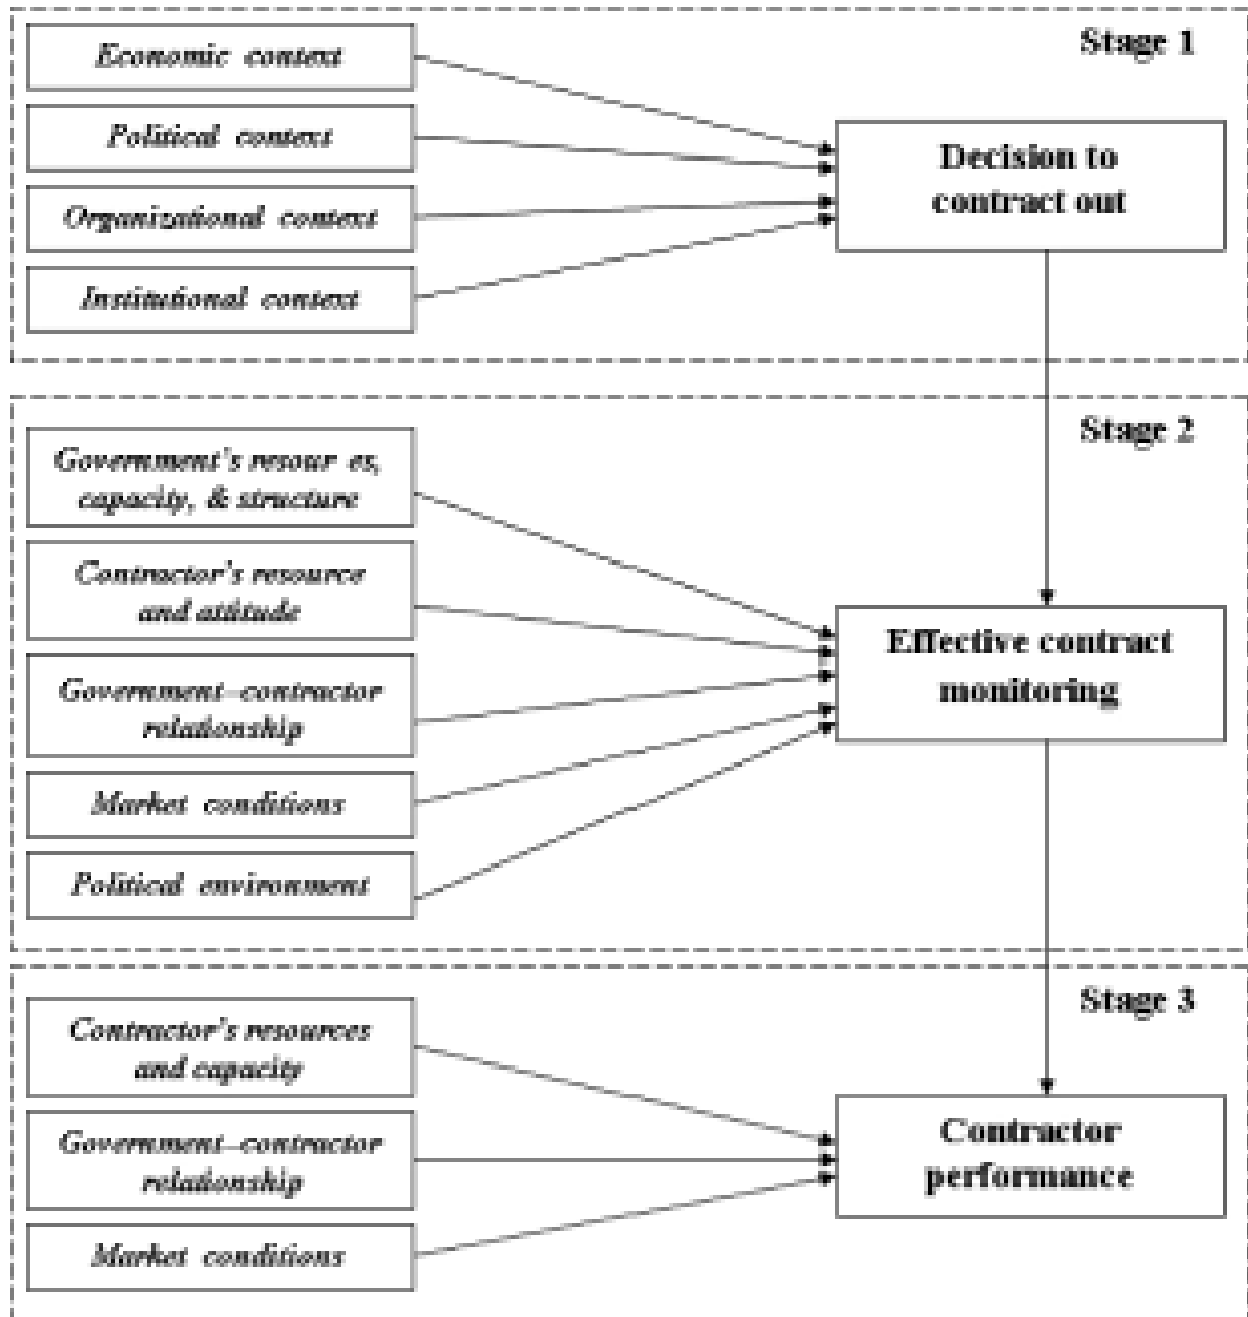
Stage 1

Economic context

Political context

Organizational context

Institutional context

Decision to contract out

Stage 2

Government's resour es, capacity, & structure

Contractor's resource and attitude

Government–contractor relationship

Market conditions

Political environment

Effective contract monitoring

Stage 3

Contractor's resources and capacity

Government–contractor relationship

Market conditions

Contractor performance